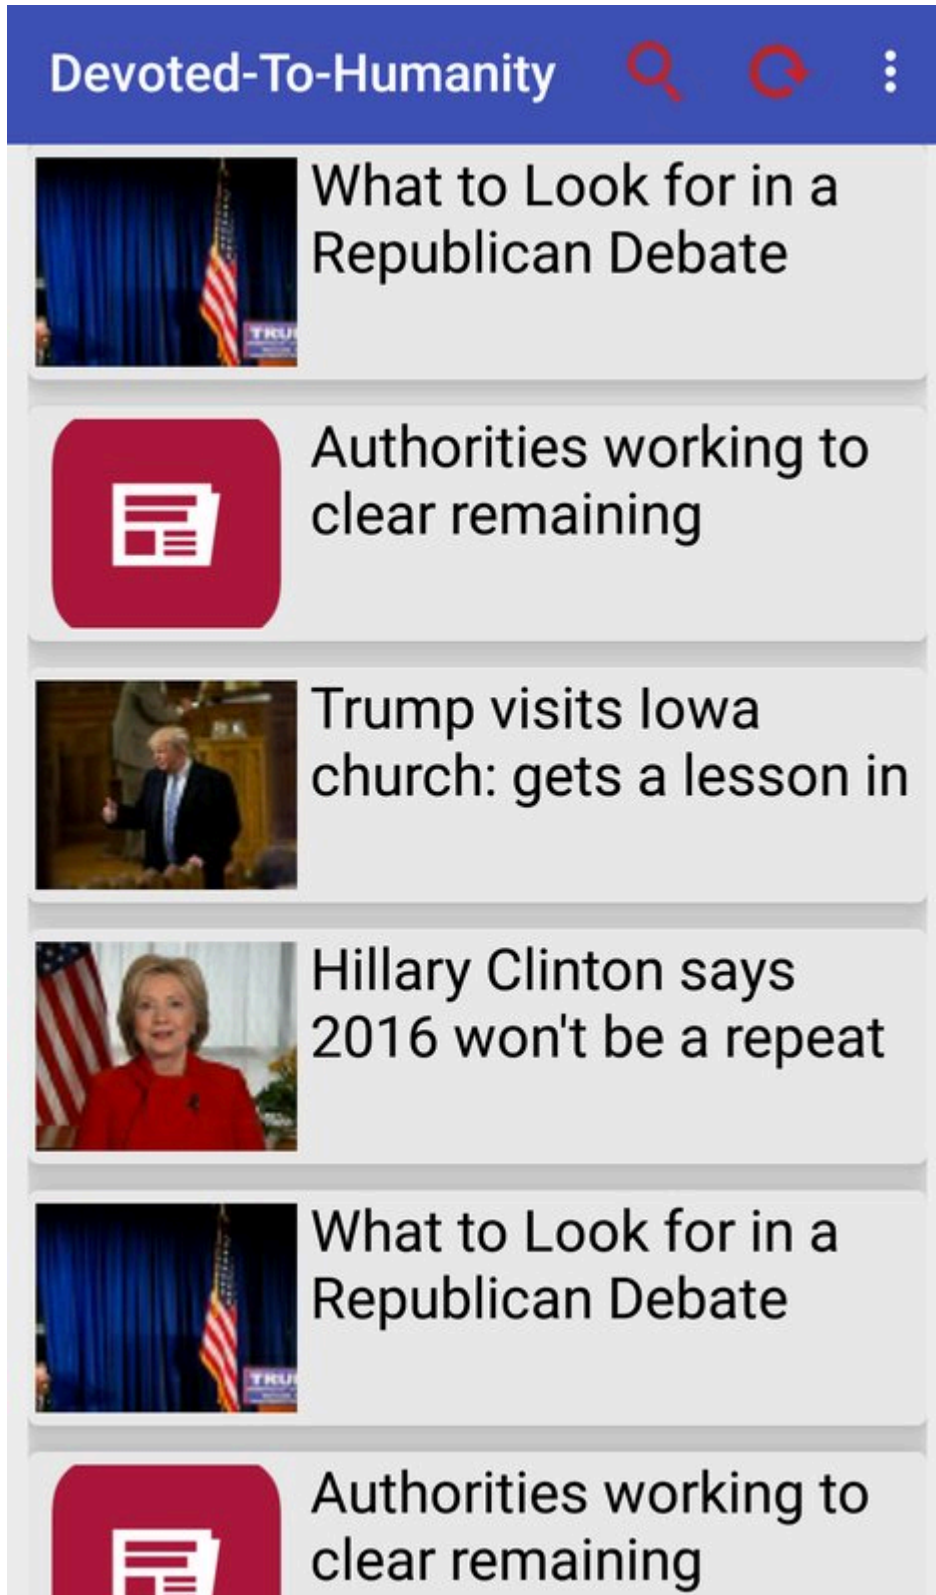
Devoted-To-Humanity

What to Look for in a Republican Debate

Authorities working to clear remaining

Trump visits Iowa church: gets a lesson in

Hillary Clinton says 2016 won't be a repeat

What to Look for in a Republican Debate

Authorities working to clear remaining